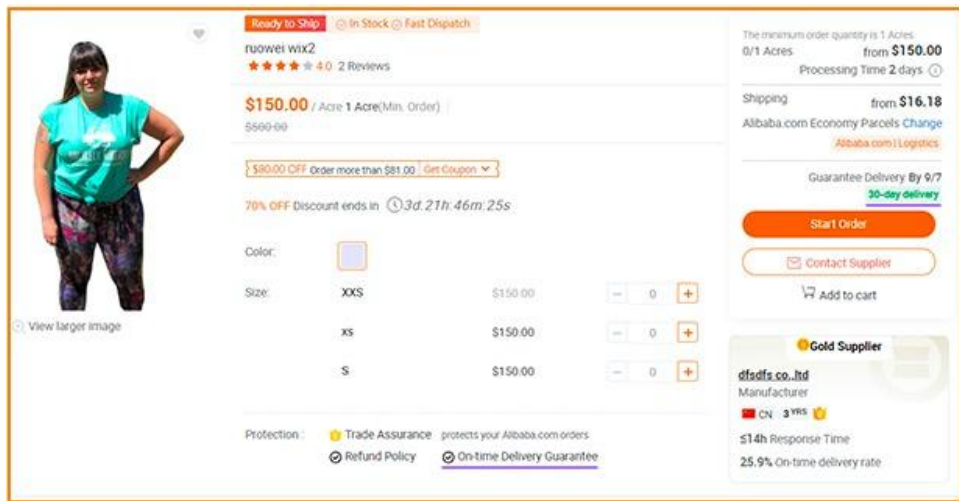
View larger image

Ready to Ship In Stock Fast Dispatch
ruowei wix2
4.0 2 Reviews

$150.00 / Acre 1 Acre(Min. Order)
$500.00

$80.00 OFF Order more than $81.00 Get Coupon

70% OFF Discount ends in 3d:21h:46m:25s

Color:

Size:

| XXS | $150.00 | 0 |
|---|---|---|
| XS | $150.00 | 0 |
| S | $150.00 | 0 |

Protection: Trade Assurance protects your Alibaba.com orders
Refund Policy On-time Delivery Guarantee

The minimum order quantity is 1 Acres
0/1 Acres from $150.00
Processing Time 2 days

Shipping from $16.18
Alibaba.com Economy Parcels Change
Alibaba.com Logistics

Guarantee Delivery By 9/7
30-day delivery

Start Order
Contact Supplier
Add to cart

Gold Supplier
dfsdfs co.,ltd
Manufacturer
CN 3 YRS
≤14h Response Time
25.9% On-time delivery rate